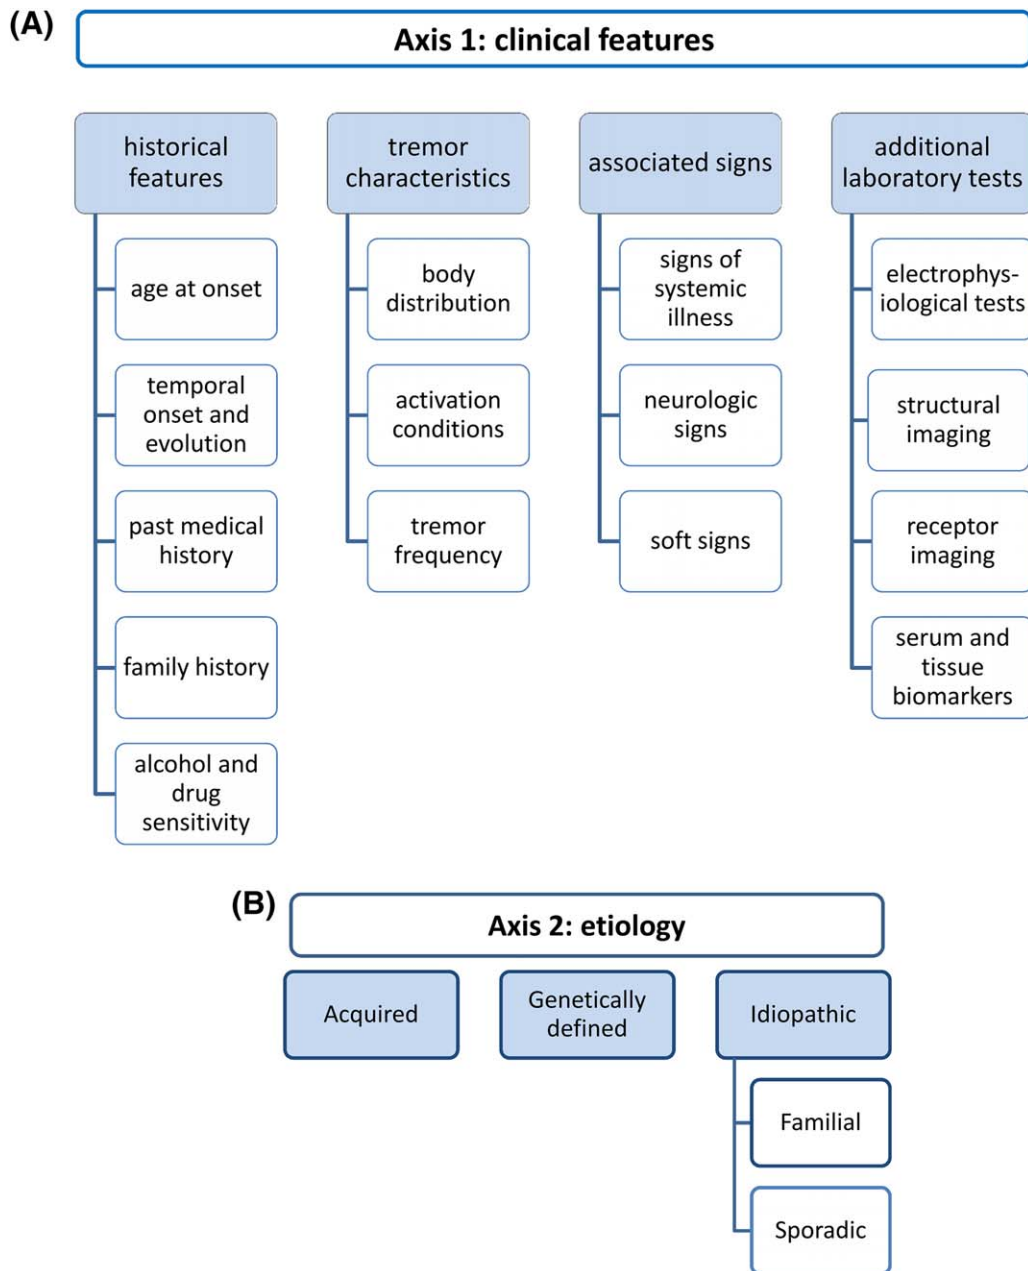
(A)
Axis 1: clinical features

historical features
age at onset
temporal onset and evolution
past medical history
family history
alcohol and drug sensitivity

tremor characteristics
body distribution
activation conditions
tremor frequency

associated signs
signs of systemic illness
neurologic signs
soft signs

additional laboratory tests
electrophysiological tests
structural imaging
receptor imaging
serum and tissue biomarkers

(B)
Axis 2: etiology

Acquired
Genetically defined
Idiopathic
Familial
Sporadic